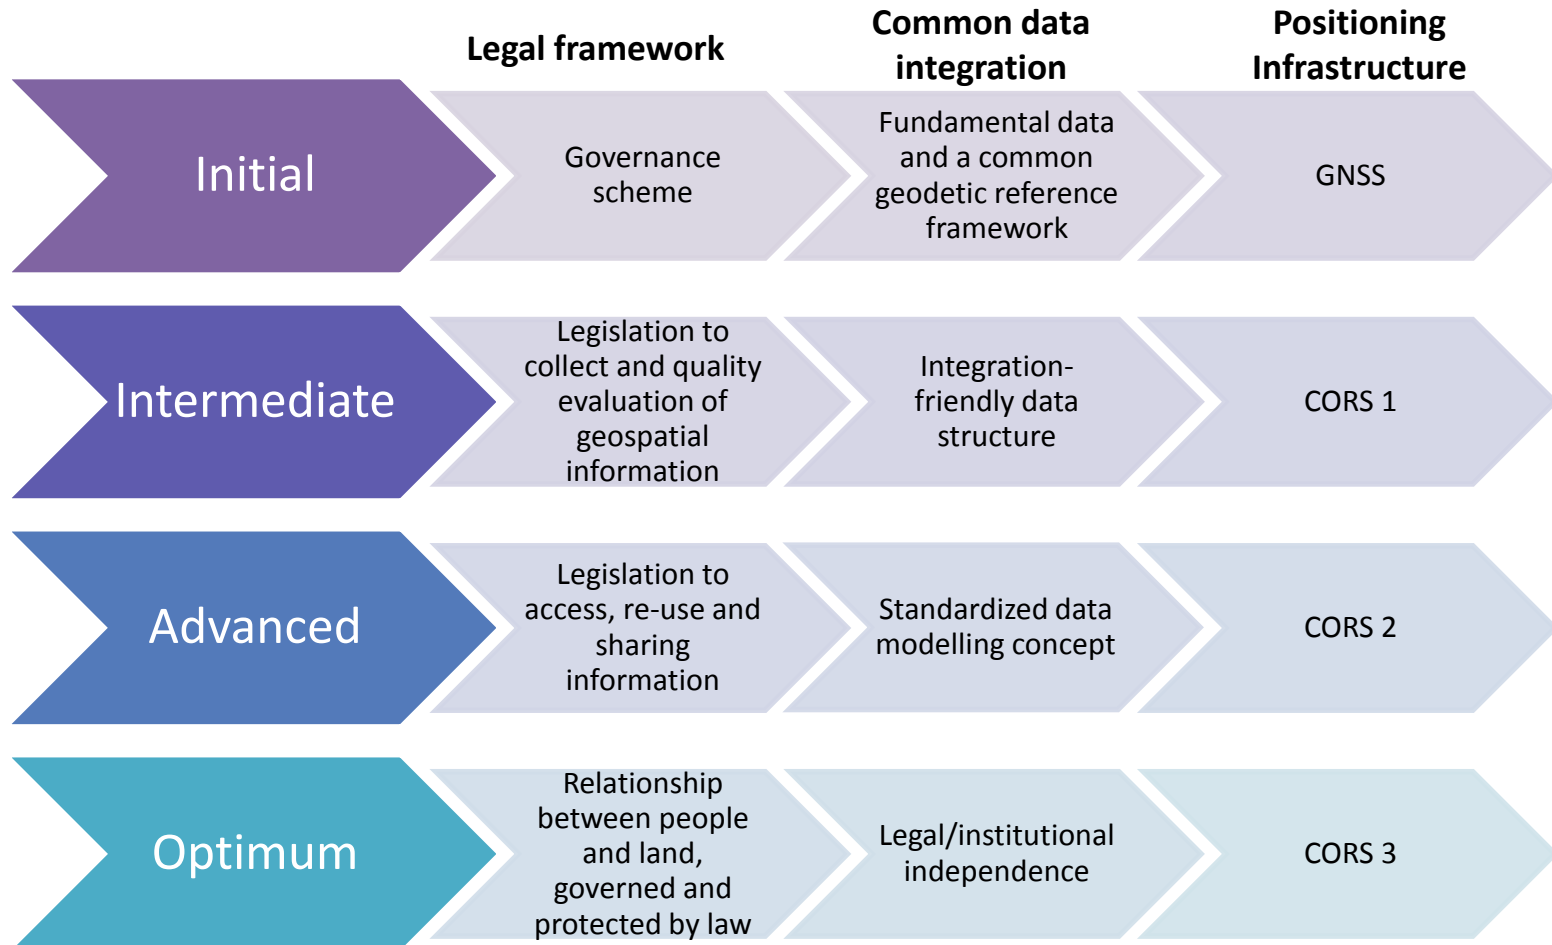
| | Legal framework | Common data integration | Positioning Infrastructure |
|---|---|---|---|
| Initial | Governance scheme | Fundamental data and a common geodetic reference framework | GNSS |
| Intermediate | Legislation to collect and quality evaluation of geospatial information | Integration-friendly data structure | CORS 1 |
| Advanced | Legislation to access, re-use and sharing information | Standardized data modelling concept | CORS 2 |
| Optimum | Relationship between people and land, governed and protected by law | Legal/institutional independence | CORS 3 |